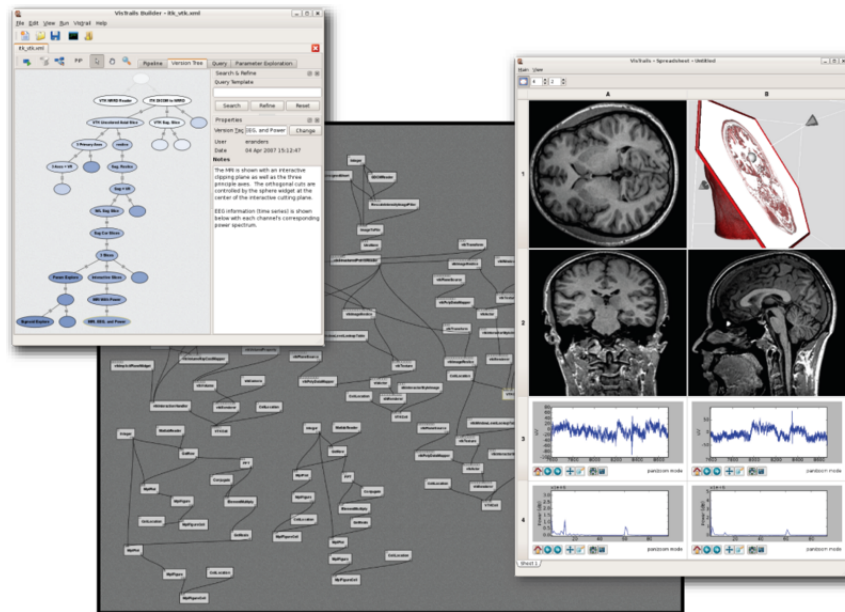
VisTrails Builder - itk_vtk.xml

File Edit View Run VisTrail Help

itk_vtk.xml

PIP

Pipeline Version Tree Query Parameter Exploration

Search & Refine

Query Template

Search Refine Reset

Properties

Version Tag EEG and Power Change

User eranders

Date 04 Apr 2007 15:13:47

Notes

The MRI is shown with an interactive clipping plane as well as the three principle axes. The orthogonal cuts are controlled by the sphere widget at the center of the interactive cutting plane.

EEG information (time series) is shown below with each channel's corresponding power spectrum.

VTK MRHD Reader

ITK DICOM to MRHD

VTK Unclutered Axial Slice

VTK Sag. Slice

3 Primary Axes

render

Sag. Render

Sag + VR

ML Sag Slice

Sag Cor Slices

2 Slices

Power Explore

Interactive Slices

MRI With Power

Sigmoid Explore

MRI, EEG, and Power

VisTrails - Spreadsheet - Untitled

Sheet View

4 2

A

B

1

2

3

4

pan/zoom mode

pan/zoom mode

pan/zoom mode

pan/zoom mode

Sheet 1